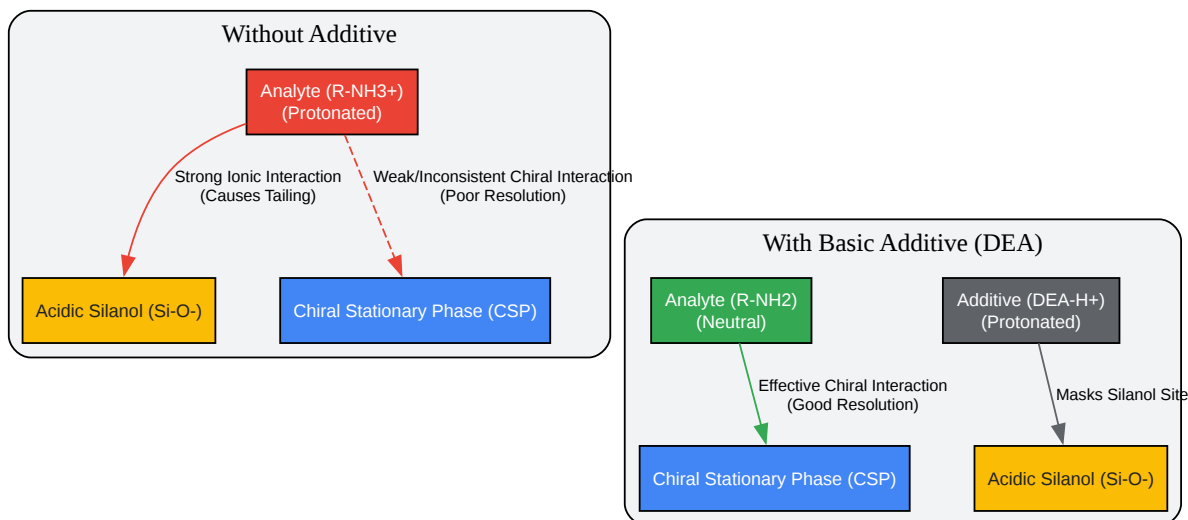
Without Additive

Analyte (R-NH3+)
(Protonated)

Strong Ionic Interaction
(Causes Tailing)

Weak/Inconsistent Chiral Interaction
(Poor Resolution)

Acidic Silanol (Si-O-)

Chiral Stationary Phase (CSP)

With Basic Additive (DEA)

Analyte (R-NH2)
(Neutral)

Additive (DEA-H+)
(Protonated)

Effective Chiral Interaction
(Good Resolution)

Masks Silanol Site

Chiral Stationary Phase (CSP)

Acidic Silanol (Si-O-)